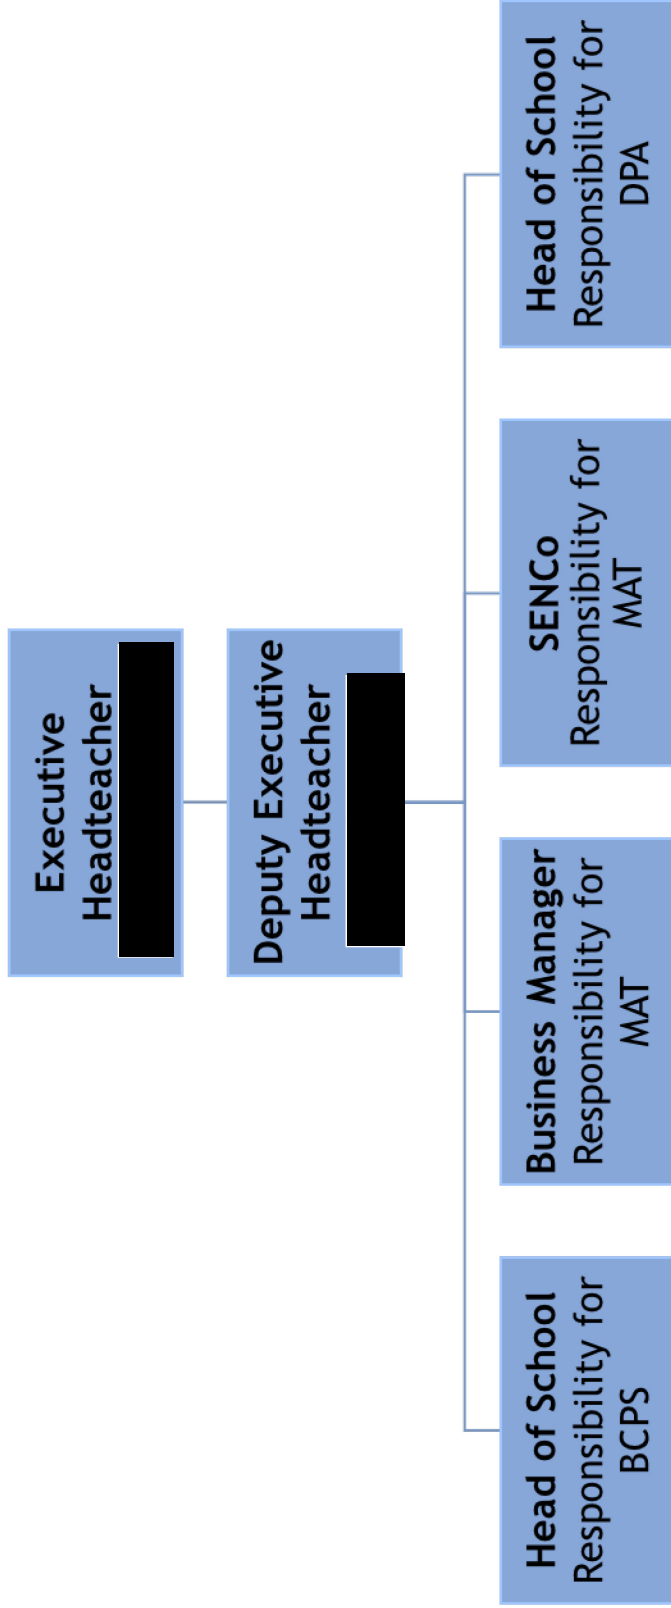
Executive Headteacher

Deputy Executive Headteacher

Head of School Responsibility for BCPS

Business Manager Responsibility for MAT

SENCo Responsibility for MAT

Head of School Responsibility for DPA